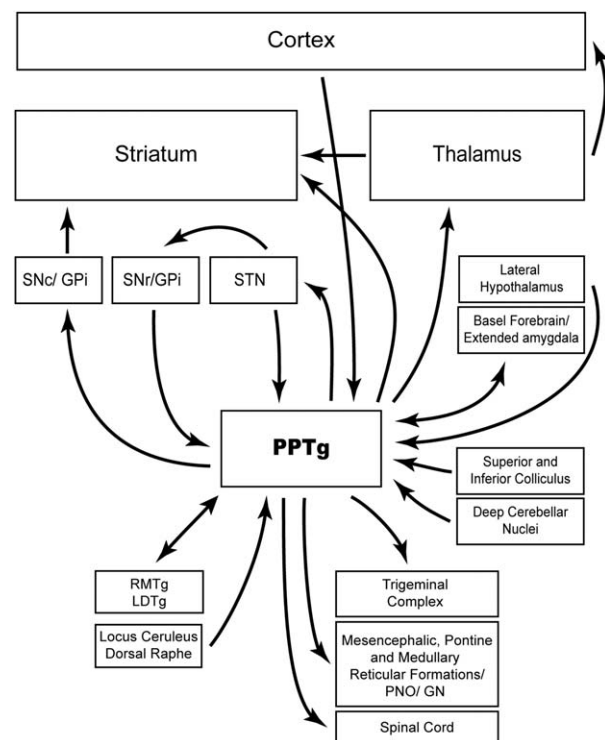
Cortex

Striatum

Thalamus

SNc/ GPi

SNr/GPi

STN

Lateral Hypothalamus

Basel Forebrain/ Extended amygdala

PPTg

Superior and Inferior Colliculus

Deep Cerebellar Nuclei

RMTg LDTg

Locus Ceruleus Dorsal Raphe

Trigeminal Complex

Mesencephalic, Pontine and Medullary Reticular Formations/ PNO/ GN

Spinal Cord